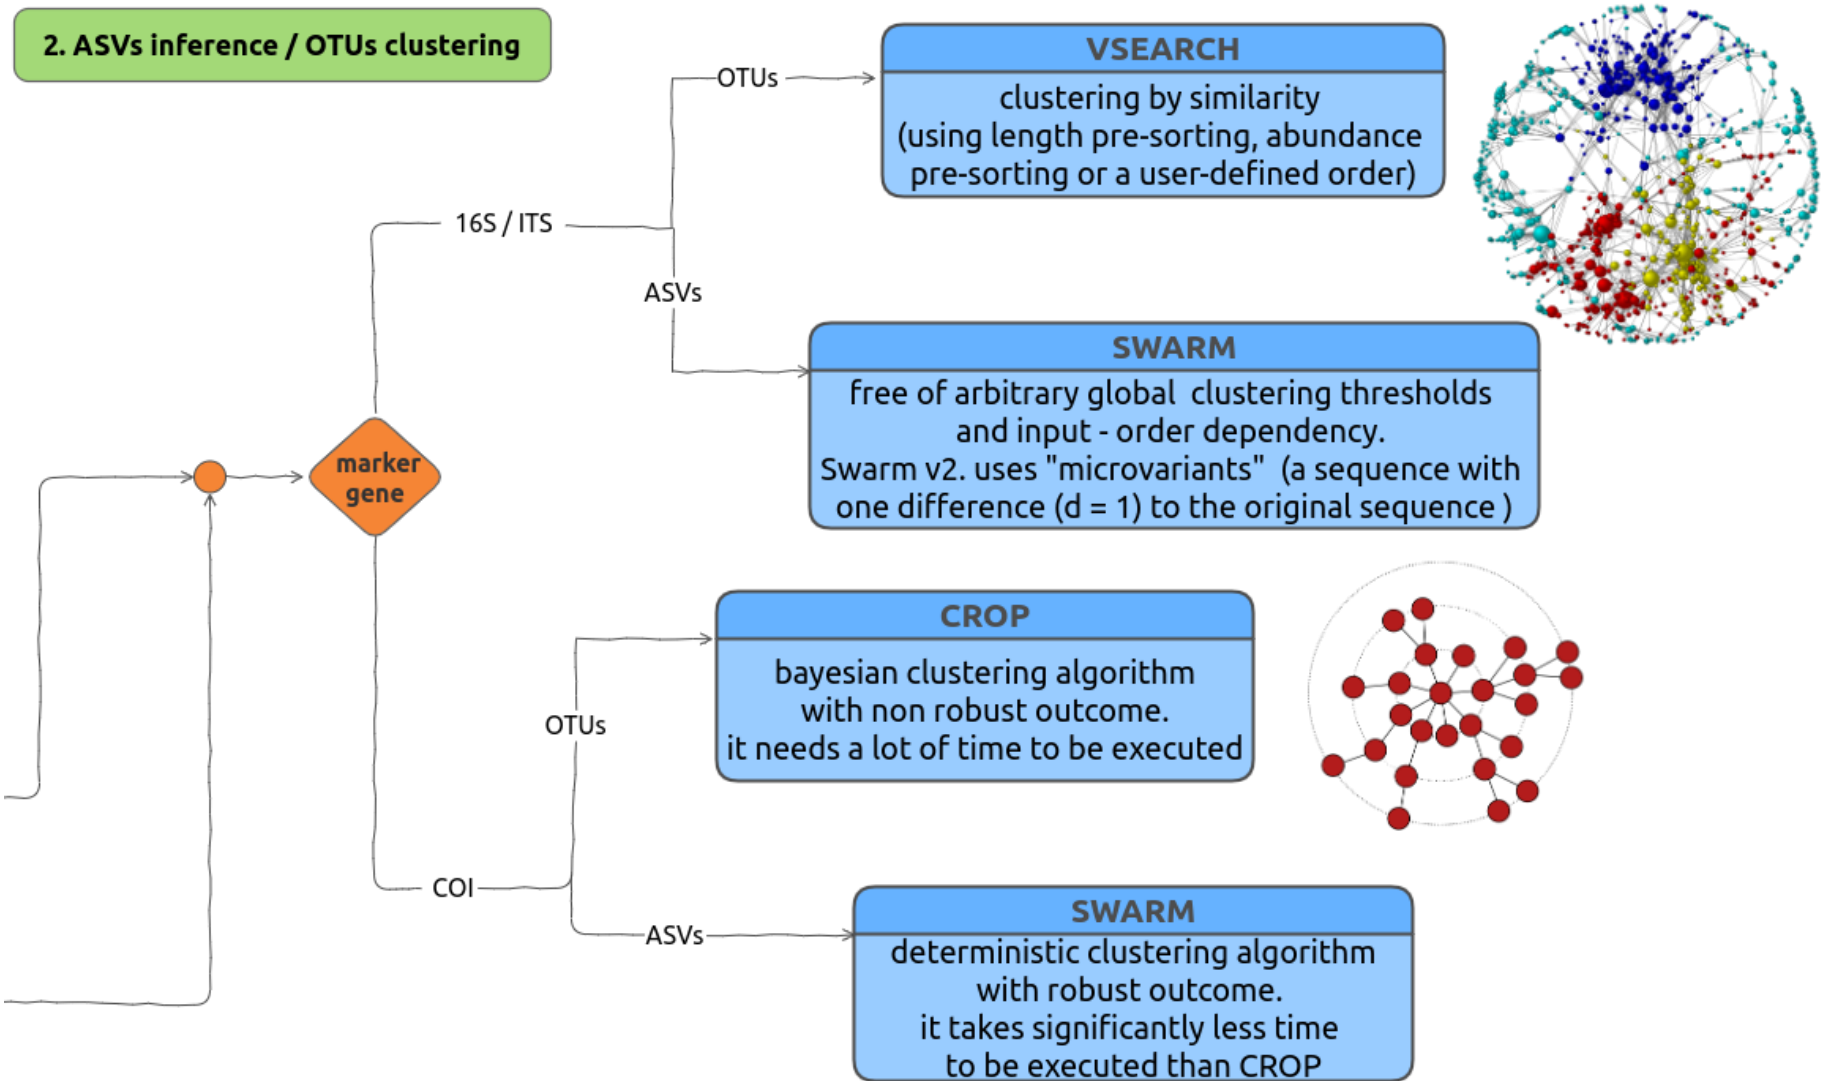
2. ASVs inference / OTUs clustering

marker gene

16S / ITS

OTUs

ASVs

VSEARCH

clustering by similarity (using length pre-sorting, abundance pre-sorting or a user-defined order)

SWARM

free of arbitrary global clustering thresholds and input - order dependency.
Swarm v2. uses "microvariants" (a sequence with one difference (d = 1) to the original sequence )

COI

OTUs

ASVs

CROP

bayesian clustering algorithm with non robust outcome.
it needs a lot of time to be executed

SWARM

deterministic clustering algorithm with robust outcome.
it takes significantly less time to be executed than CROP